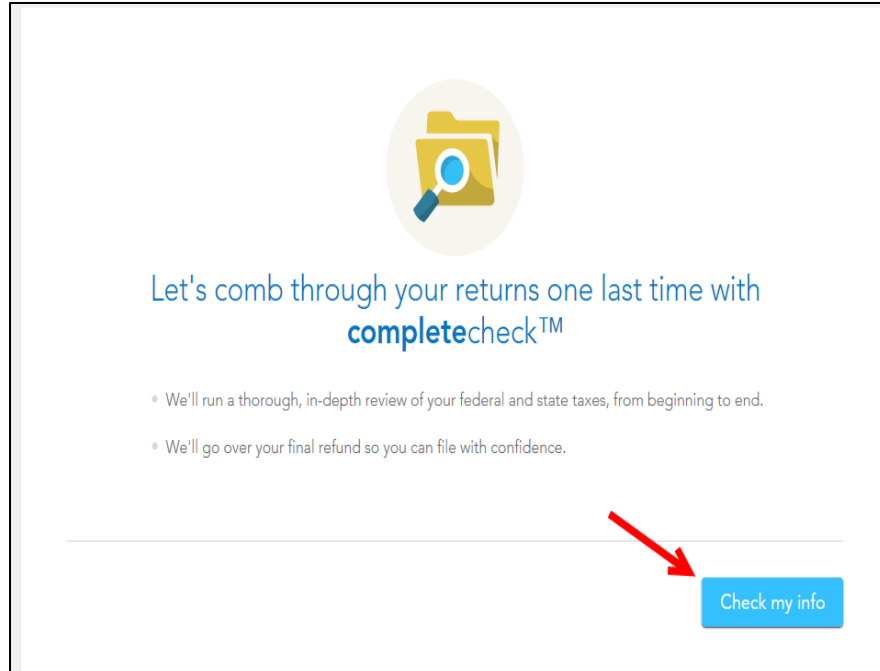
Let's comb through your returns one last time with completecheck™

- We'll run a thorough, in-depth review of your federal and state taxes, from beginning to end.
- We'll go over your final refund so you can file with confidence.

Check my info